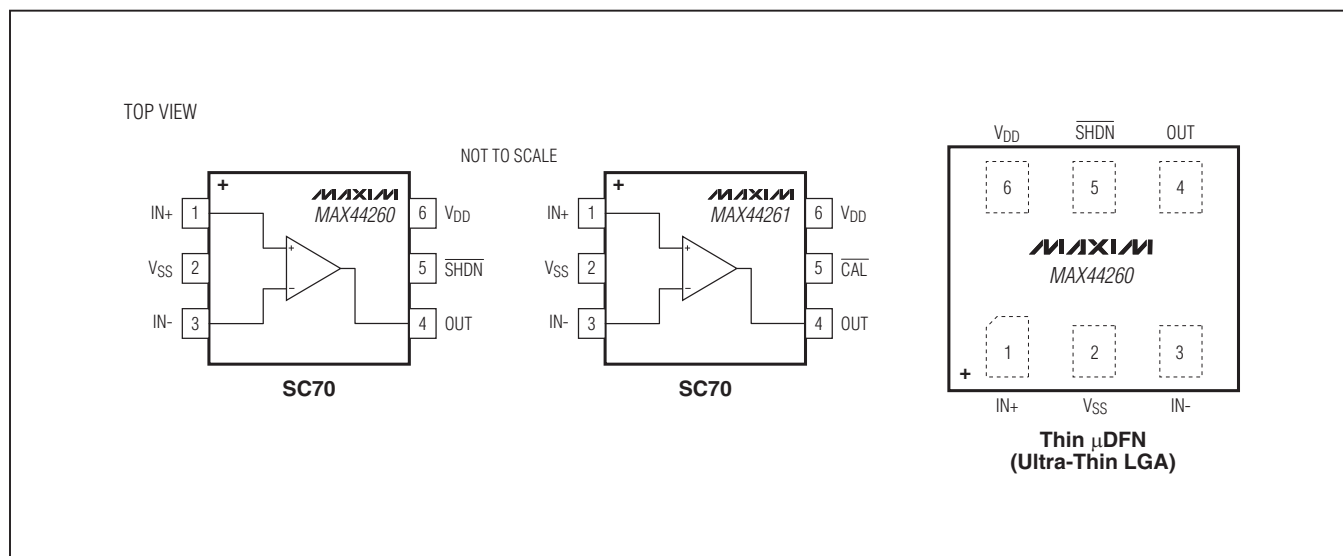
TOP VIEW

NOT TO SCALE

+
MAXIM
MAX44260
IN+ 1
$V_{SS}$ 2
IN- 3
6 $V_{DD}$
5 $\overline{SHDN}$
4 OUT
+
−
SC70

+
MAXIM
MAX44261
IN+ 1
$V_{SS}$ 2
IN- 3
6 $V_{DD}$
5 $\overline{CAL}$
4 OUT
+
−
SC70

$V_{DD}$ $\overline{SHDN}$ OUT
6 5 4
MAXIM
MAX44260
1 2 3
+
IN+ $V_{SS}$ IN-
Thin μDFN
(Ultra-Thin LGA)